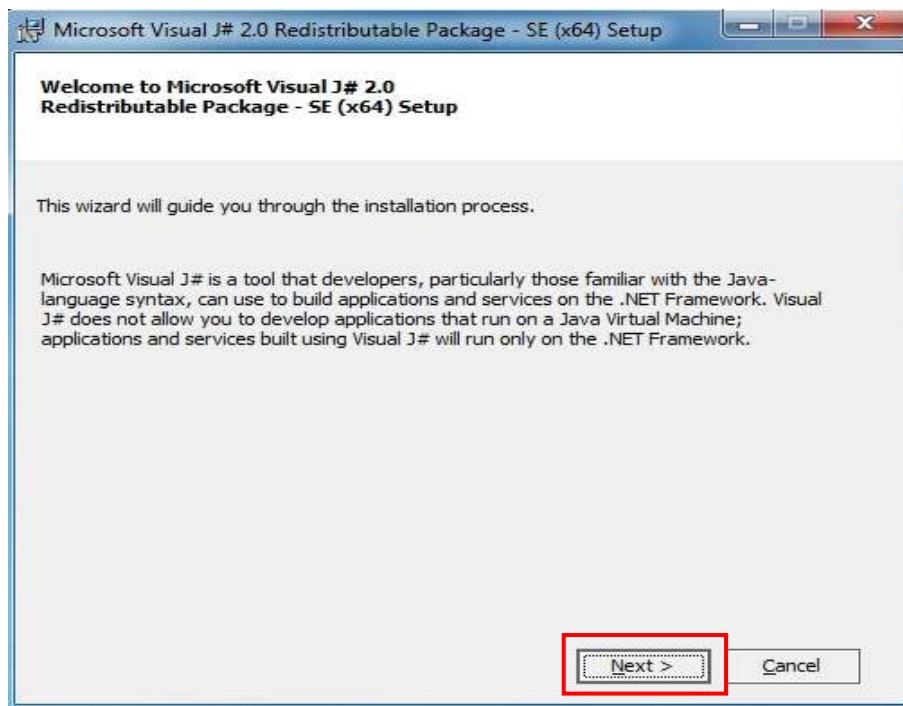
Microsoft Visual J# 2.0 Redistributable Package - SE (x64) Setup

Welcome to Microsoft Visual J# 2.0 Redistributable Package - SE (x64) Setup

This wizard will guide you through the installation process.

Microsoft Visual J# is a tool that developers, particularly those familiar with the Java-language syntax, can use to build applications and services on the .NET Framework. Visual J# does not allow you to develop applications that run on a Java Virtual Machine; applications and services built using Visual J# will run only on the .NET Framework.

Next >
Cancel